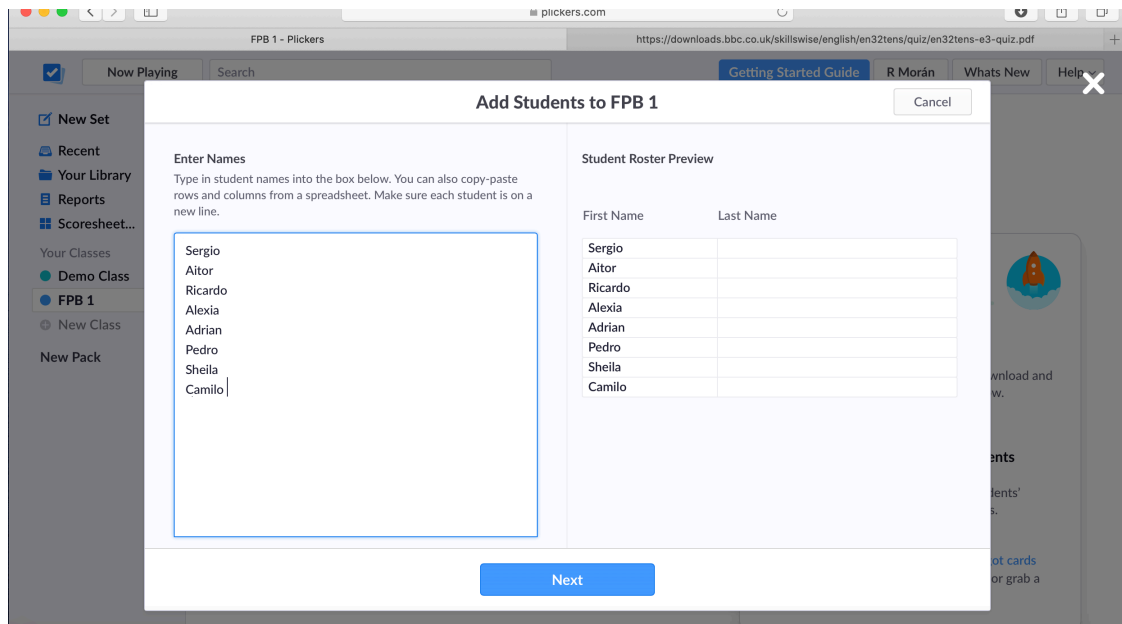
plickers.com

FPB 1 - Plickers

https://downloads.bbc.co.uk/skillswise/english/en32tens/quiz/en32tens-e3-quiz.pdf

Now Playing

Search

Getting Started Guide

R Morán

Whats New

Help

New Set

Recent

Your Library

Reports

Scoresheet...

Your Classes

Demo Class

FPB 1

New Class

New Pack

Add Students to FPB 1

Cancel

Enter Names

Type in student names into the box below. You can also copy-paste rows and columns from a spreadsheet. Make sure each student is on a new line.

Sergio
Aitor
Ricardo
Alexia
Adrian
Pedro
Sheila
Camilo

Student Roster Preview

| First Name | Last Name |
|---|---|
| Sergio | |
| Aitor | |
| Ricardo | |
| Alexia | |
| Adrian | |
| Pedro | |
| Sheila | |
| Camilo | |

wnload and
w.

nts

dents'
s.

ot cards
or grab a

Next